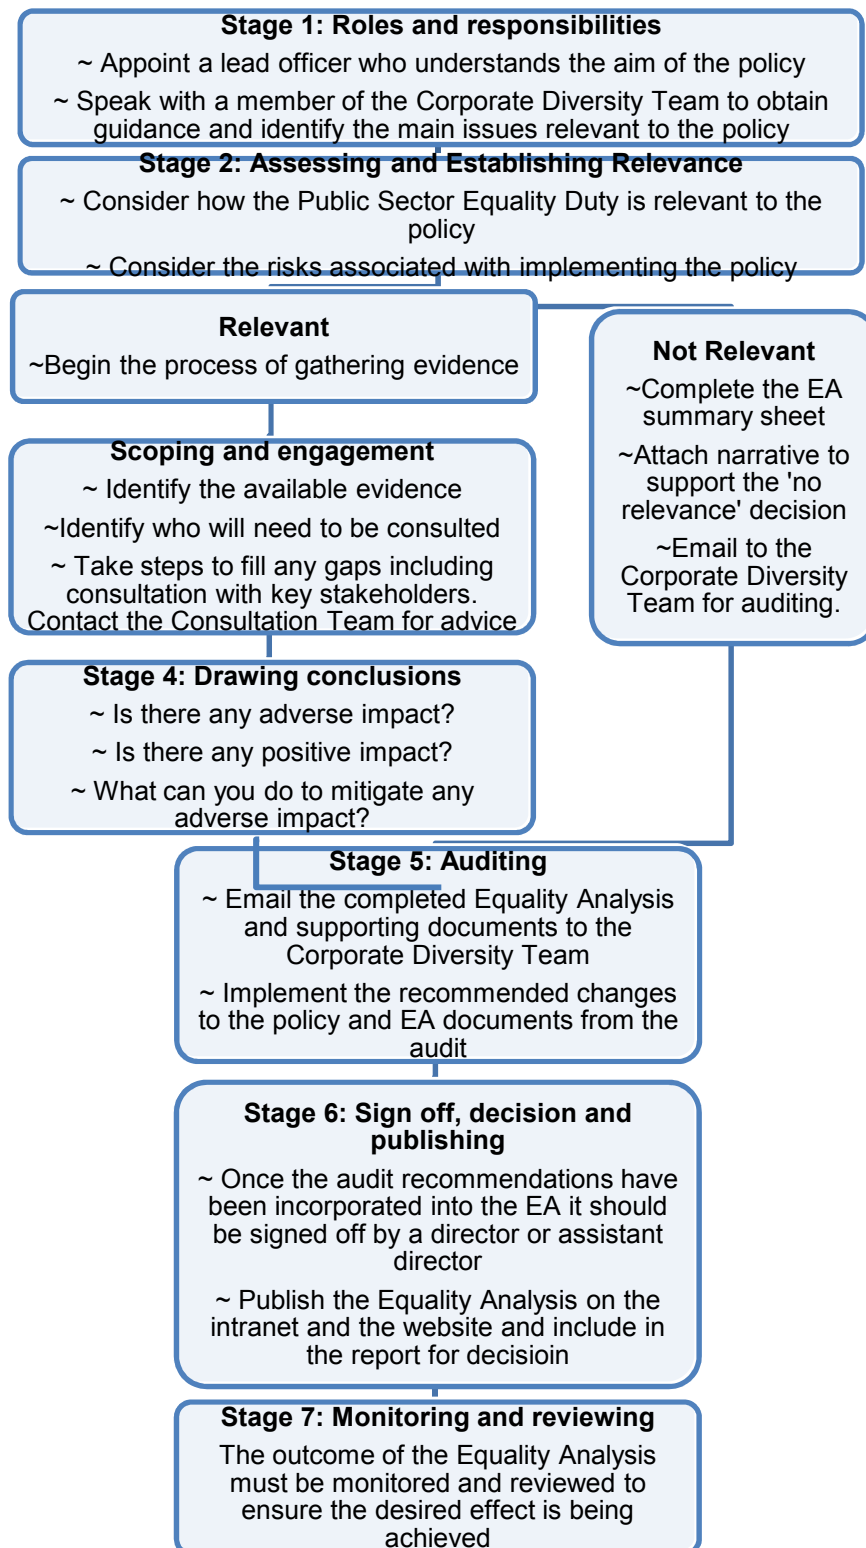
**Stage 1: Roles and responsibilities**

~ Appoint a lead officer who understands the aim of the policy

~ Speak with a member of the Corporate Diversity Team to obtain guidance and identify the main issues relevant to the policy

**Stage 2: Assessing and Establishing Relevance**

~ Consider how the Public Sector Equality Duty is relevant to the policy

~ Consider the risks associated with implementing the policy

**Relevant**

~Begin the process of gathering evidence

**Not Relevant**

~Complete the EA summary sheet

~Attach narrative to support the 'no relevance' decision

~Email to the Corporate Diversity Team for auditing.

**Scoping and engagement**

~ Identify the available evidence

~Identify who will need to be consulted

~ Take steps to fill any gaps including consultation with key stakeholders. Contact the Consultation Team for advice

**Stage 4: Drawing conclusions**

~ Is there any adverse impact?

~ Is there any positive impact?

~ What can you do to mitigate any adverse impact?

**Stage 5: Auditing**

~ Email the completed Equality Analysis and supporting documents to the Corporate Diversity Team

~ Implement the recommended changes to the policy and EA documents from the audit

**Stage 6: Sign off, decision and publishing**

~ Once the audit recommendations have been incorporated into the EA it should be signed off by a director or assistant director

~ Publish the Equality Analysis on the intranet and the website and include in the report for decisioin

**Stage 7: Monitoring and reviewing**

The outcome of the Equality Analysis must be monitored and reviewed to ensure the desired effect is being achieved